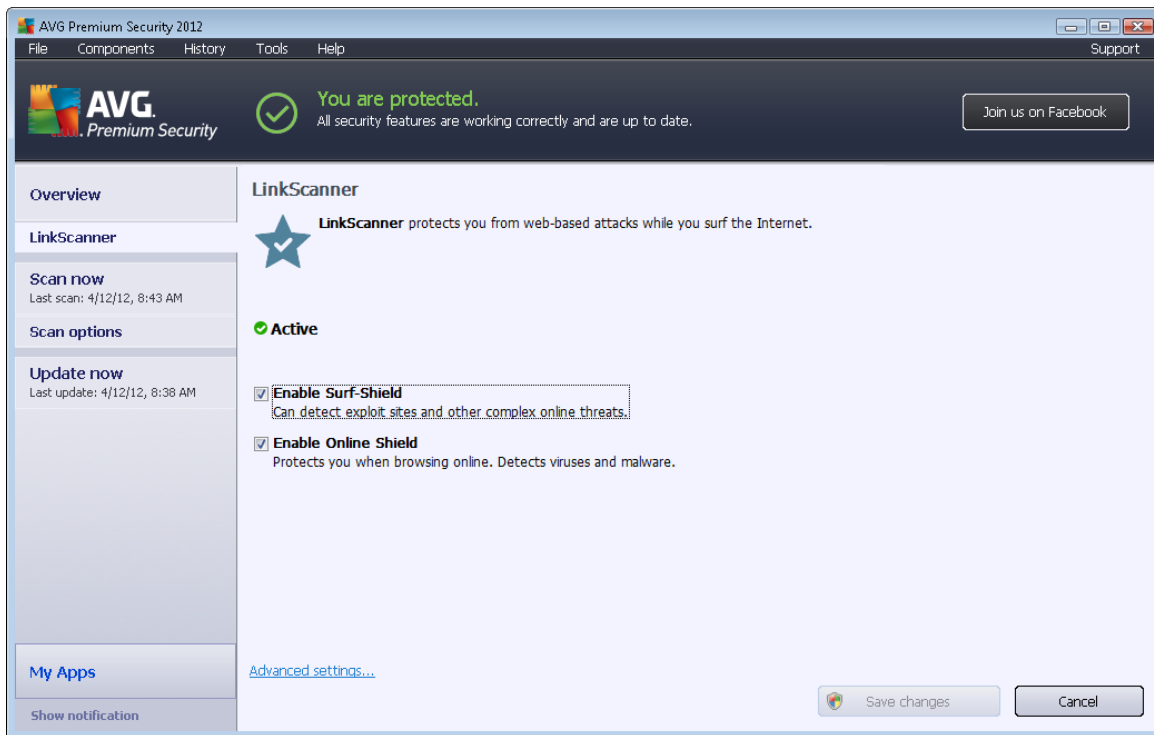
AVG Premium Security 2012

File Components History Tools Help Support

AVG. Premium Security

You are protected.
All security features are working correctly and are up to date.

Join us on Facebook

Overview

LinkScanner

Scan now
Last scan: 4/12/12, 8:43 AM

Scan options

Update now
Last update: 4/12/12, 8:38 AM

My Apps

Show notification

LinkScanner

**LinkScanner** protects you from web-based attacks while you surf the Internet.

Active

Enable Surf-Shield
Can detect exploit sites and other complex online threats.

Enable Online Shield
Protects you when browsing online. Detects viruses and malware.

Advanced settings...

Save changes

Cancel